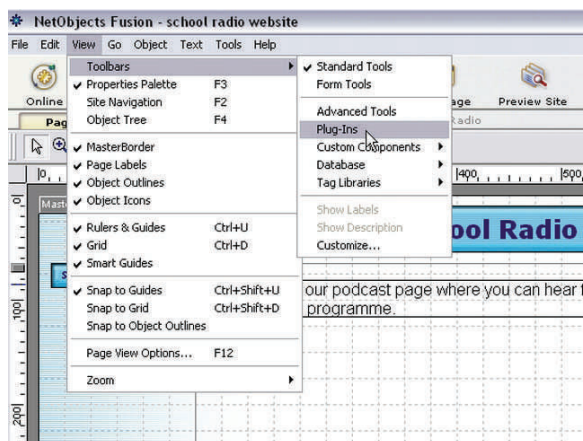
NetObjects Fusion - school radio website

File Edit View Go Object Text Tools Help

Toolbars
✔ Properties Palette F3
Site Navigation F2
Object Tree F4
✔ MasterBorder
✔ Page Labels
✔ Object Outlines
✔ Object Icons
✔ Rulers & Guides Ctrl+U
✔ Grid Ctrl+D
Smart Guides
✔ Snap to Guides Ctrl+Shift+U
Snap to Grid Ctrl+Shift+D
Snap to Object Outlines
Page View Options... F12
Zoom

✔ Standard Tools
Form Tools
Advanced Tools
Plug-Ins
Custom Components
Database
Tag Libraries
Show Labels
Show Description
Customize...

Online
Pag
age
Preview Site
Radio
Maste
400
500
0
100
200

ool Radio
our podcast page where you can hear t
programme.